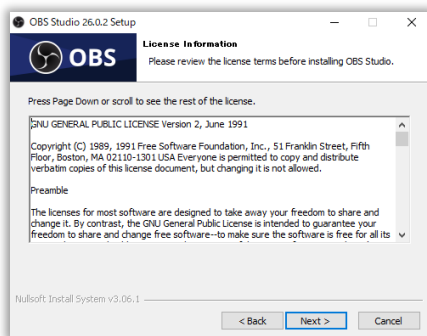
OBS Studio 26.0.2 Setup

OBS

License Information

Please review the license terms before installing OBS Studio.

Press Page Down or scroll to see the rest of the license.

GNU GENERAL PUBLIC LICENSE Version 2, June 1991

Copyright (C) 1989, 1991 Free Software Foundation, Inc., 51 Franklin Street, Fifth Floor, Boston, MA 02110-1301 USA Everyone is permitted to copy and distribute verbatim copies of this license document, but changing it is not allowed.

Preamble

The licenses for most software are designed to take away your freedom to share and change it. By contrast, the GNU General Public License is intended to guarantee your freedom to share and change free software--to make sure the software is free for all its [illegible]

Nullsoft Install System v3.06.1

< Back

Next >

Cancel